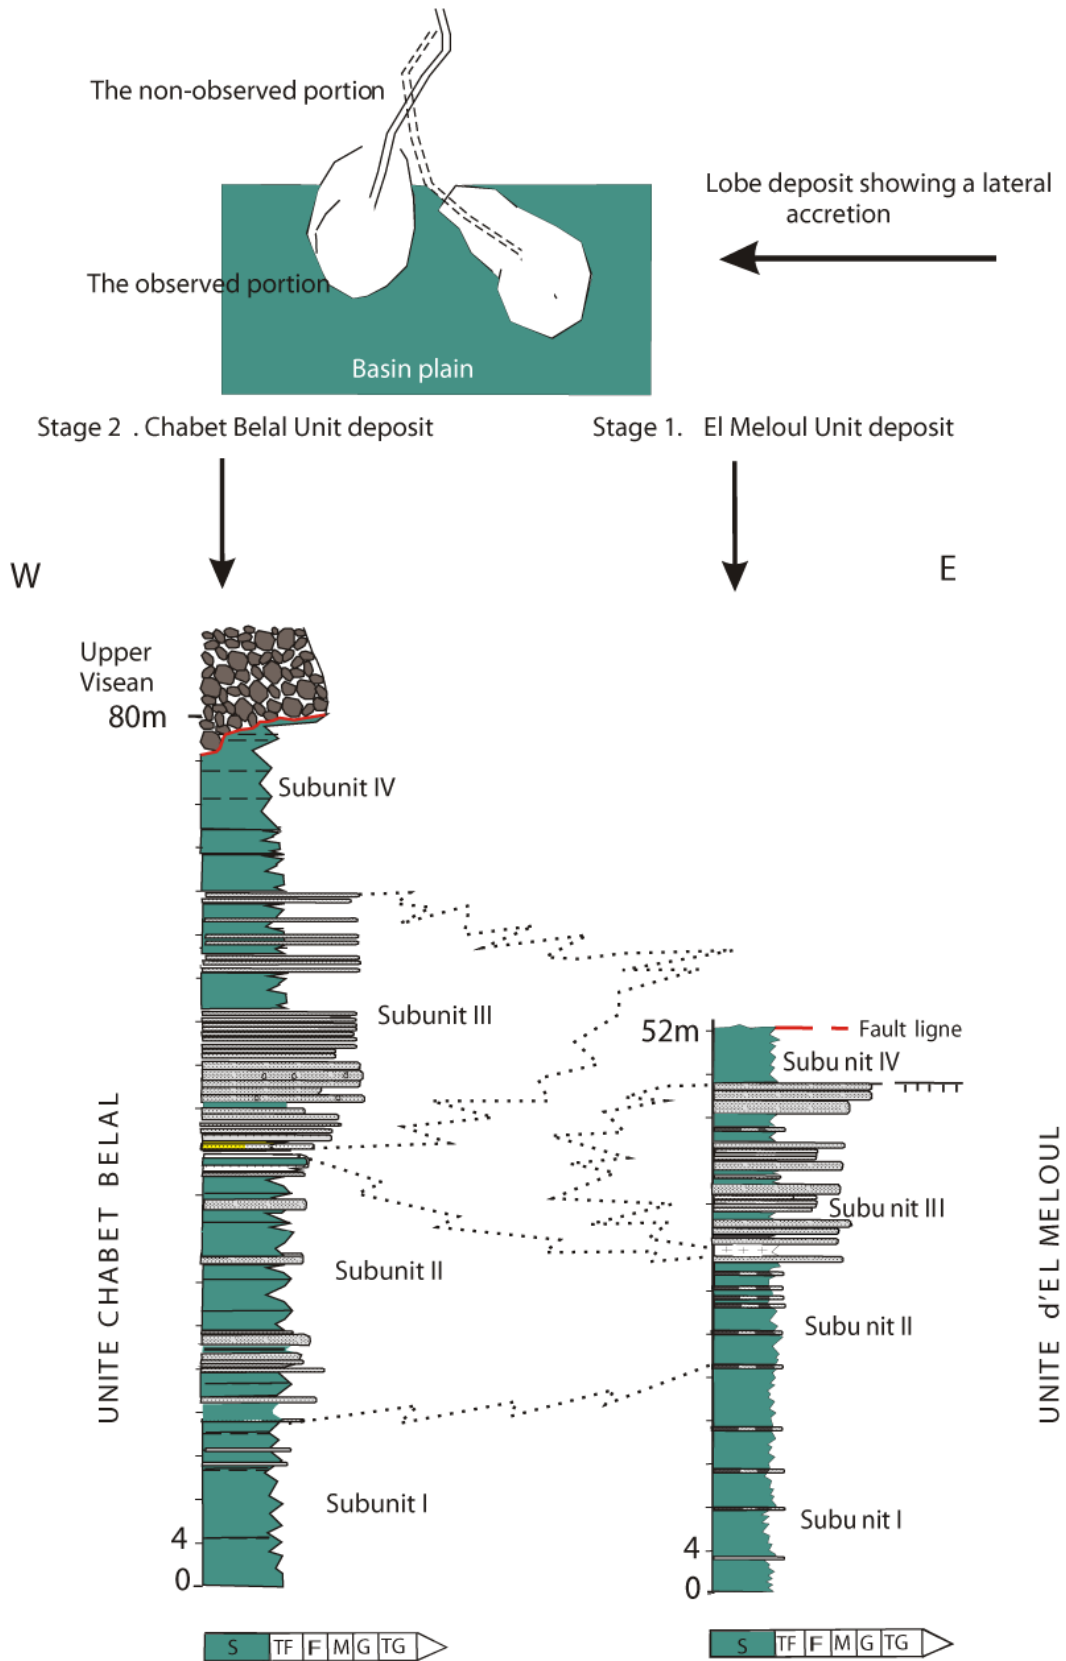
The non-observed portion

Lobe deposit showing a lateral accretion

The observed portion

Basin plain

Stage 2 . Chabet Belal Unit deposit

Stage 1. El Meloul Unit deposit

W

E

Upper Visean

80m

Subunit IV

Subunit III

Subunit II

Subunit I

4

0

UNITE CHABET BELAL

52m

Fault ligne

Subu nit IV

Subu nit III

Subu nit II

Subu nit I

4

0

UNITE d'EL MELOUL

| S | TF | F | M | G | TG |
|---|---|---|---|---|---|

| S | TF | F | M | G | TG |
|---|---|---|---|---|---|